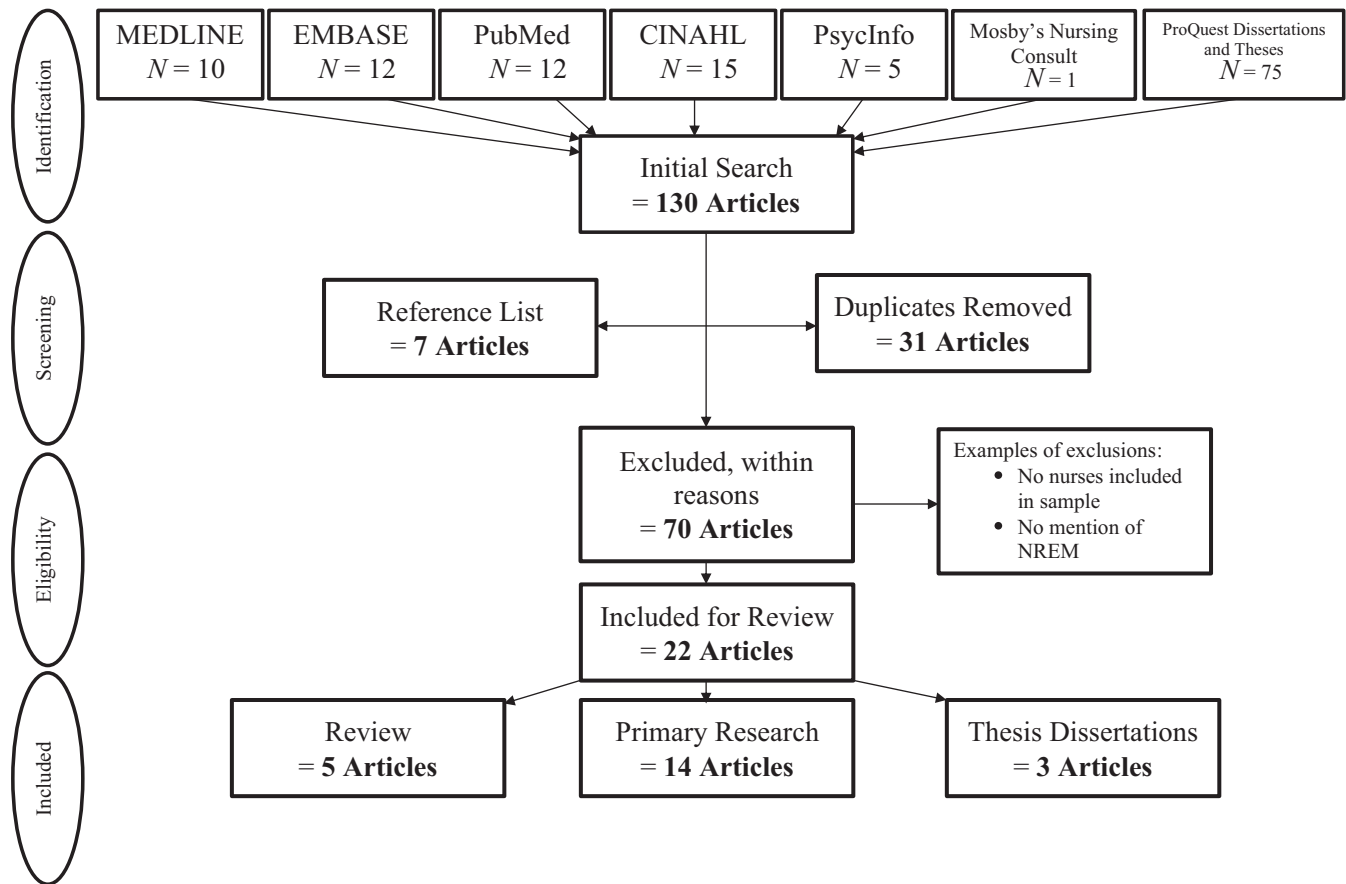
Identification

MEDLINE
$N = 10$

EMBASE
$N = 12$

PubMed
$N = 12$

CINAHL
$N = 15$

PsycInfo
$N = 5$

Mosby's Nursing Consult
$N = 1$

ProQuest Dissertations and Theses
$N = 75$

Initial Search
= **130 Articles**

Screening

Reference List
= **7 Articles**

Duplicates Removed
= **31 Articles**

Eligibility

Excluded, within reasons
= **70 Articles**

Examples of exclusions:
• No nurses included in sample
• No mention of NREM

Included for Review
= **22 Articles**

Included

Review
= **5 Articles**

Primary Research
= **14 Articles**

Thesis Dissertations
= **3 Articles**